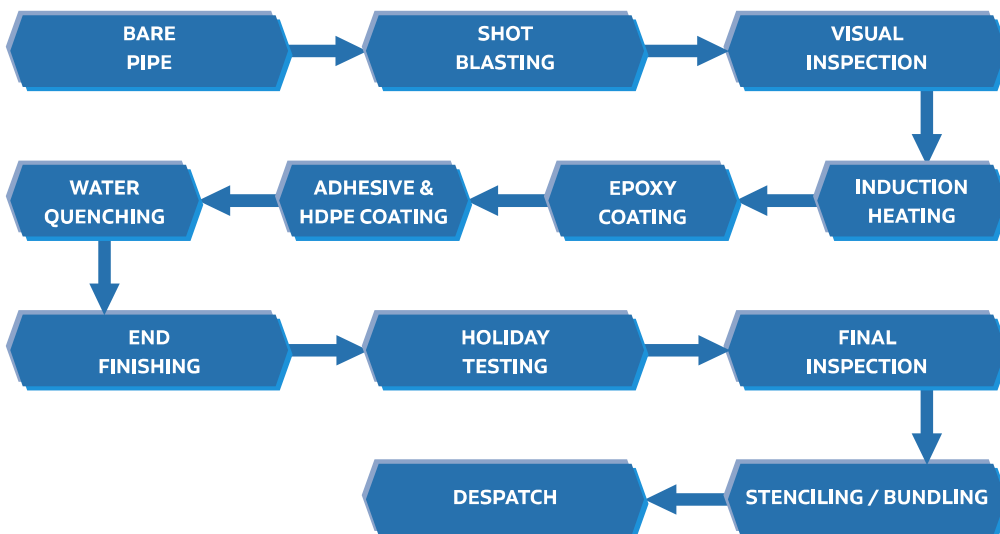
BARE PIPE

SHOT BLASTING

VISUAL INSPECTION

INDUCTION HEATING

EPOXY COATING

ADHESIVE & HDPE COATING

WATER QUENCHING

END FINISHING

HOLIDAY TESTING

FINAL INSPECTION

STENCILING / BUNDLING

DESPATCH